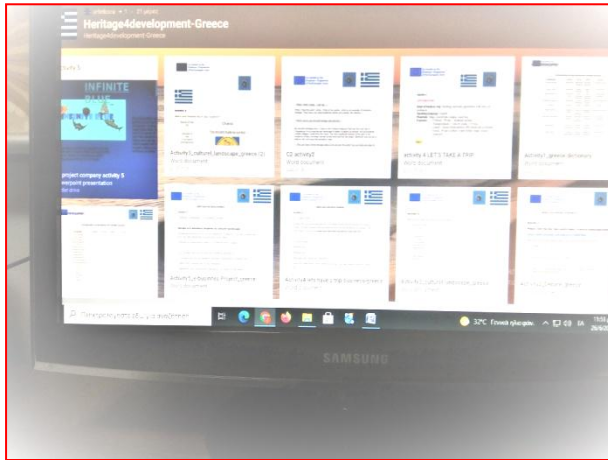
Heritage4development-Greece
Heritage4development Greece

INFINITE

project company activity 5
werpoint presentation

Activity1_cultural_landscape_greece (2)
Word document

C2 activity3
Word document

activity 4 LET'S TAKE A TRIP
Word document

activity2_greece dictionary
Word document

Activity1_u-Butterfly Project_greece
Word document

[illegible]
Word document

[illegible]
Word document

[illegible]
Word document

32°C

SAMSUNG